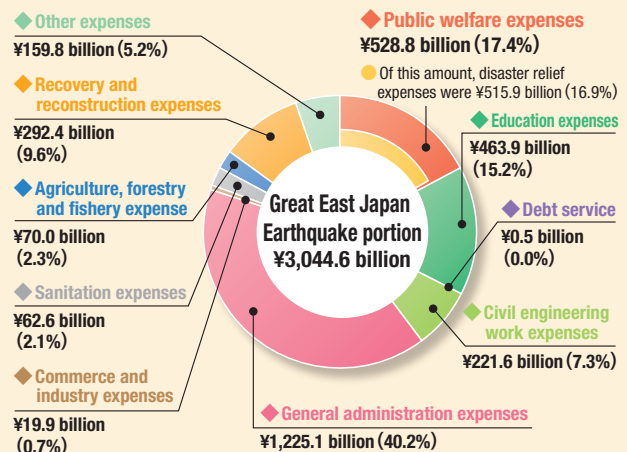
◆ Other expenses
¥159.8 billion (5.2%)

◆ Recovery and reconstruction expenses
¥292.4 billion (9.6%)

◆ Agriculture, forestry and fishery expense
¥70.0 billion (2.3%)

◆ Sanitation expenses
¥62.6 billion (2.1%)

◆ Commerce and industry expenses
¥19.9 billion (0.7%)

◆ Public welfare expenses
¥528.8 billion (17.4%)

● Of this amount, disaster relief expenses were ¥515.9 billion (16.9%)

◆ Education expenses
¥463.9 billion (15.2%)

◆ Debt service
¥0.5 billion (0.0%)

◆ Civil engineering work expenses
¥221.6 billion (7.3%)

◆ General administration expenses
¥1,225.1 billion (40.2%)

Great East Japan Earthquake portion
¥3,044.6 billion